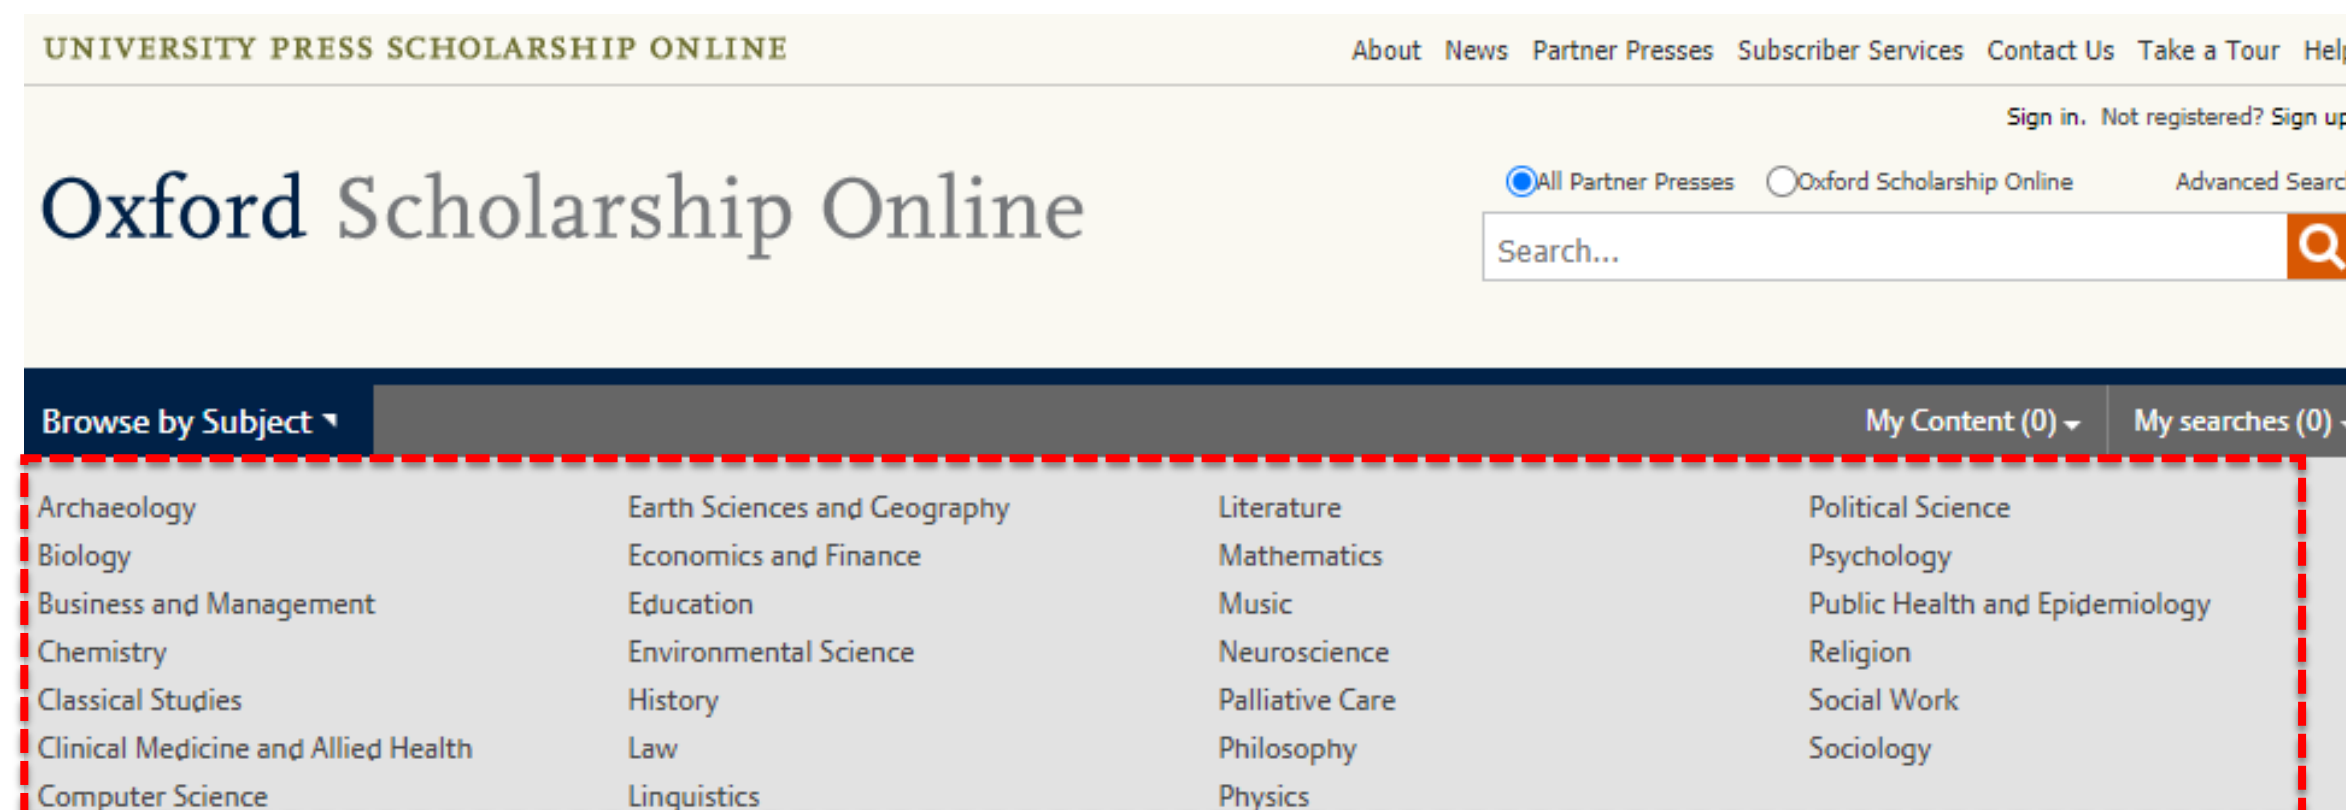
UNIVERSITY PRESS SCHOLARSHIP ONLINE

About News Partner Presses Subscriber Services Contact Us Take a Tour Hel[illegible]

Sign in. Not registered? Sign u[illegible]

Oxford Scholarship Online

All Partner Presses Oxford Scholarship Online Advanced Searc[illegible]

Search...

Browse by Subject

My Content (0)

My searches (0)

Archaeology
Biology
Business and Management
Chemistry
Classical Studies
Clinical Medicine and Allied Health
Computer Science

Earth Sciences and Geography
Economics and Finance
Education
Environmental Science
History
Law
Linguistics

Literature
Mathematics
Music
Neuroscience
Palliative Care
Philosophy
Physics

Political Science
Psychology
Public Health and Epidemiology
Religion
Social Work
Sociology